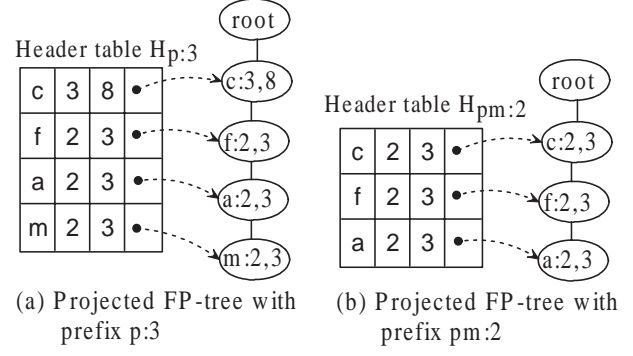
root

Header table $H_{p:3}$

| c | 3 | 8 | • |
|---|---|---|---|
| f | 2 | 3 | • |
| a | 2 | 3 | • |
| m | 2 | 3 | • |

c:3,8

f:2,3

a:2,3

m:2,3

(a) Projected FP-tree with prefix p:3

root

Header table $H_{pm:2}$

| c | 2 | 3 | • |
|---|---|---|---|
| f | 2 | 3 | • |
| a | 2 | 3 | • |

c:2,3

f:2,3

a:2,3

(b) Projected FP-tree with prefix pm:2